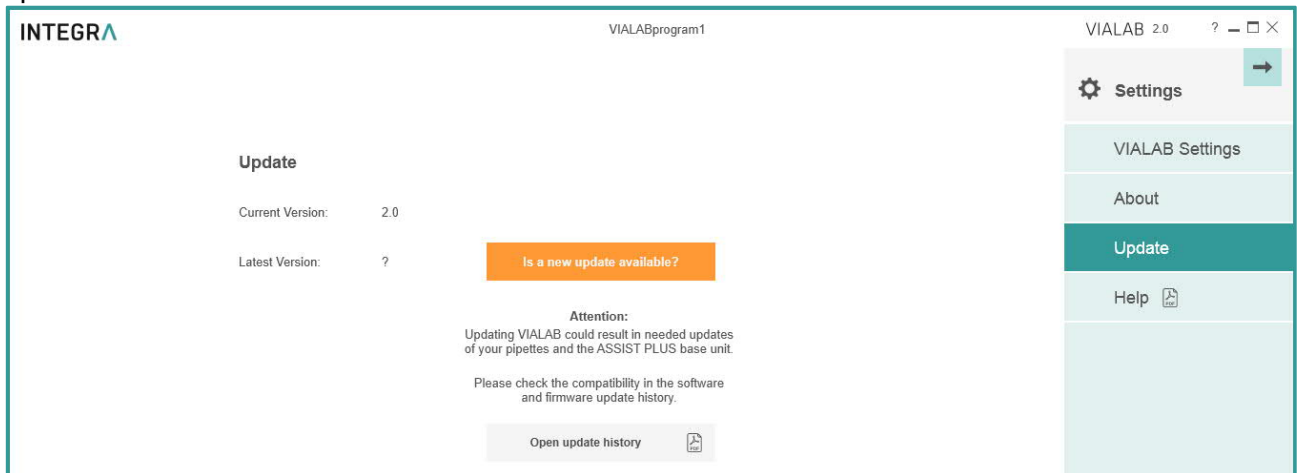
INTEGRA

VIALABprogram1

VIALAB 2.0 ?

Settings

VIALAB Settings

About

Update

Help

Update

Current Version: 2.0

Latest Version: ?

Is a new update available?

Attention:
Updating VIALAB could result in needed updates of your pipettes and the ASSIST PLUS base unit.

Please check the compatibility in the software and firmware update history.

Open update history